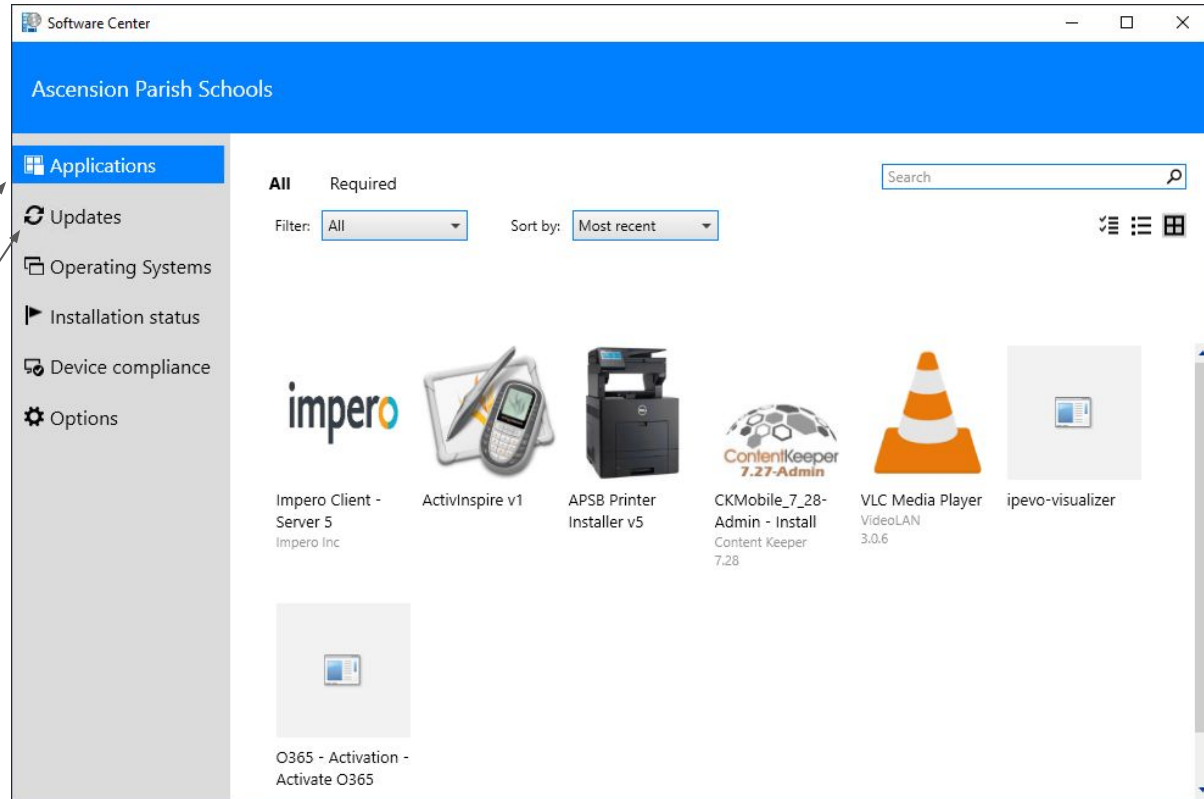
Software Center

Ascension Parish Schools

Applications
Updates
Operating Systems
Installation status
Device compliance
Options

All Required

Search

Filter: All

Sort by: Most recent

impero

ContentKeeper 7.27-Admin

Impero Client - Server 5
Impero Inc

ActivInspire v1

APSB Printer Installer v5

CKMobile_7_28-Admin - Install
Content Keeper
7.28

VLC Media Player
VideoLAN
3.0.6

ipevo-visualizer

O365 - Activation - Activate O365